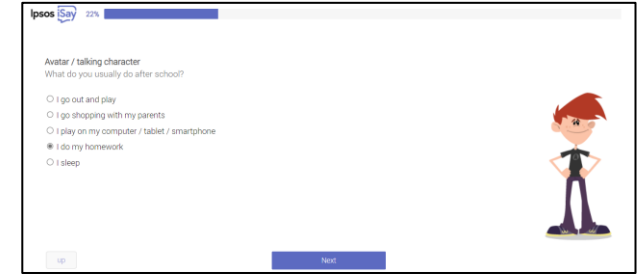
Ipsos iSay 22%

Avatar / talking character
What do you usually do after school?

I go out and play
I go shopping with my parents
I play on my computer / tablet / smartphone
I do my homework
I sleep

Up

Next